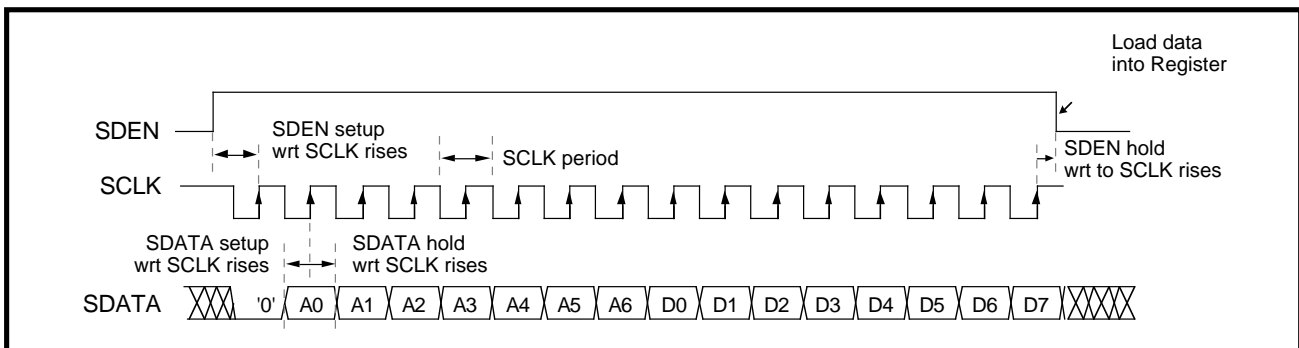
Load data into Register

SDEN

SDEN setup wrt SCLK rises

SCLK period

SDEN hold wrt to SCLK rises

SCLK

SDATA setup wrt SCLK rises

SDATA hold wrt SCLK rises

SDATA '0' A0 A1 A2 A3 A4 A5 A6 D0 D1 D2 D3 D4 D5 D6 D7